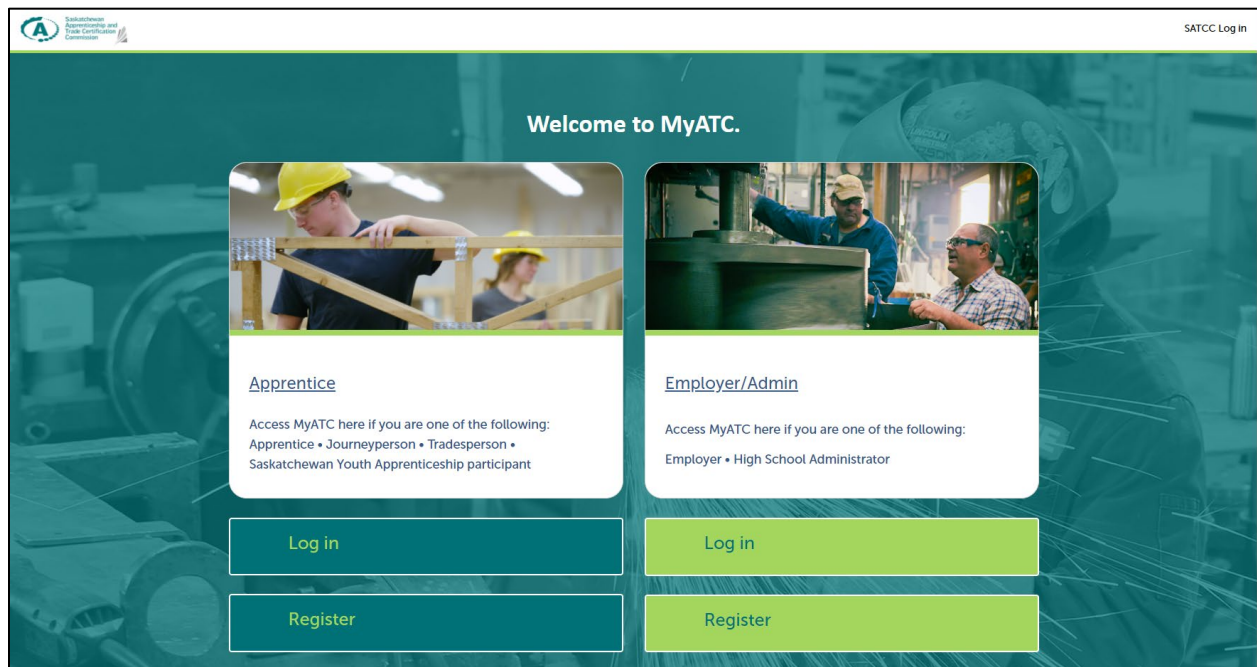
Saskatchewan Apprenticeship and Trade Certification Commission

SATCC Log in

Welcome to MyATC.

Apprentice

Access MyATC here if you are one of the following: Apprentice • Journeyperson • Tradesperson • Saskatchewan Youth Apprenticeship participant

Employer/Admin

Access MyATC here if you are one of the following:

Employer • High School Administrator

Log in

Log in

Register

Register